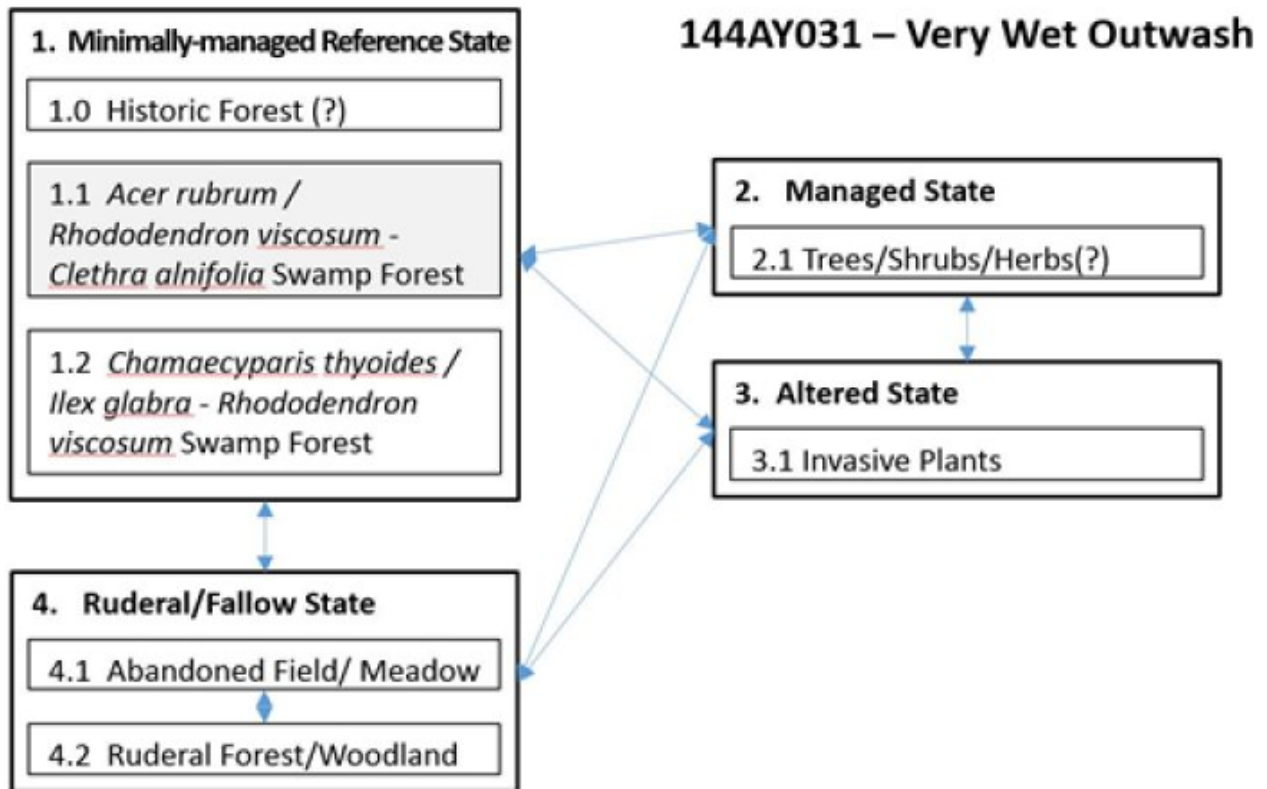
144AY031 – Very Wet Outwash

1. Minimally-managed Reference State

1.0 Historic Forest (?)

1.1 *Acer rubrum* / *Rhododendron viscosum* - *Clethra alnifolia* Swamp Forest

1.2 *Chamaecyparis thyoides* / *Ilex glabra* - *Rhododendron viscosum* Swamp Forest

2. Managed State

2.1 Trees/Shrubs/Herbs(?)

3. Altered State

3.1 Invasive Plants

4. Ruderal/Fallow State

4.1 Abandoned Field/ Meadow

4.2 Ruderal Forest/Woodland